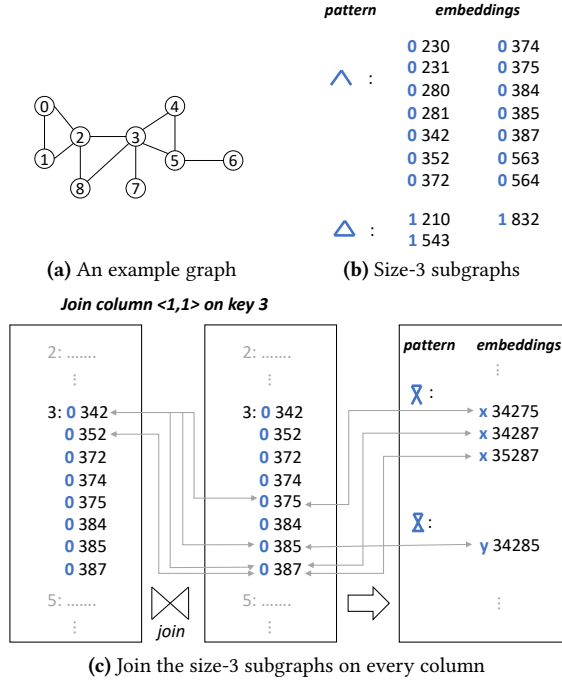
0
1
2
3
4
5
6
7
8

(a) An example graph

pattern embeddings

:
0 230 0 374
0 231 0 375
0 280 0 384
0 281 0 385
0 342 0 387
0 352 0 563
0 372 0 564

:
1 210 1 832
1 543

(b) Size-3 subgraphs

Join column <1,1> on key 3

2: .......
⋮
3: 0 342
0 352
0 372
0 374
0 375
0 384
0 385
0 387
5: .......
⋮

join

2: .......
⋮
3: 0 342
0 352
0 372
0 374
0 375
0 384
0 385
0 387
5: .......
⋮

pattern embeddings
⋮
:
x 34275
x 34287
x 35287

:
y 34285
⋮

(c) Join the size-3 subgraphs on every column